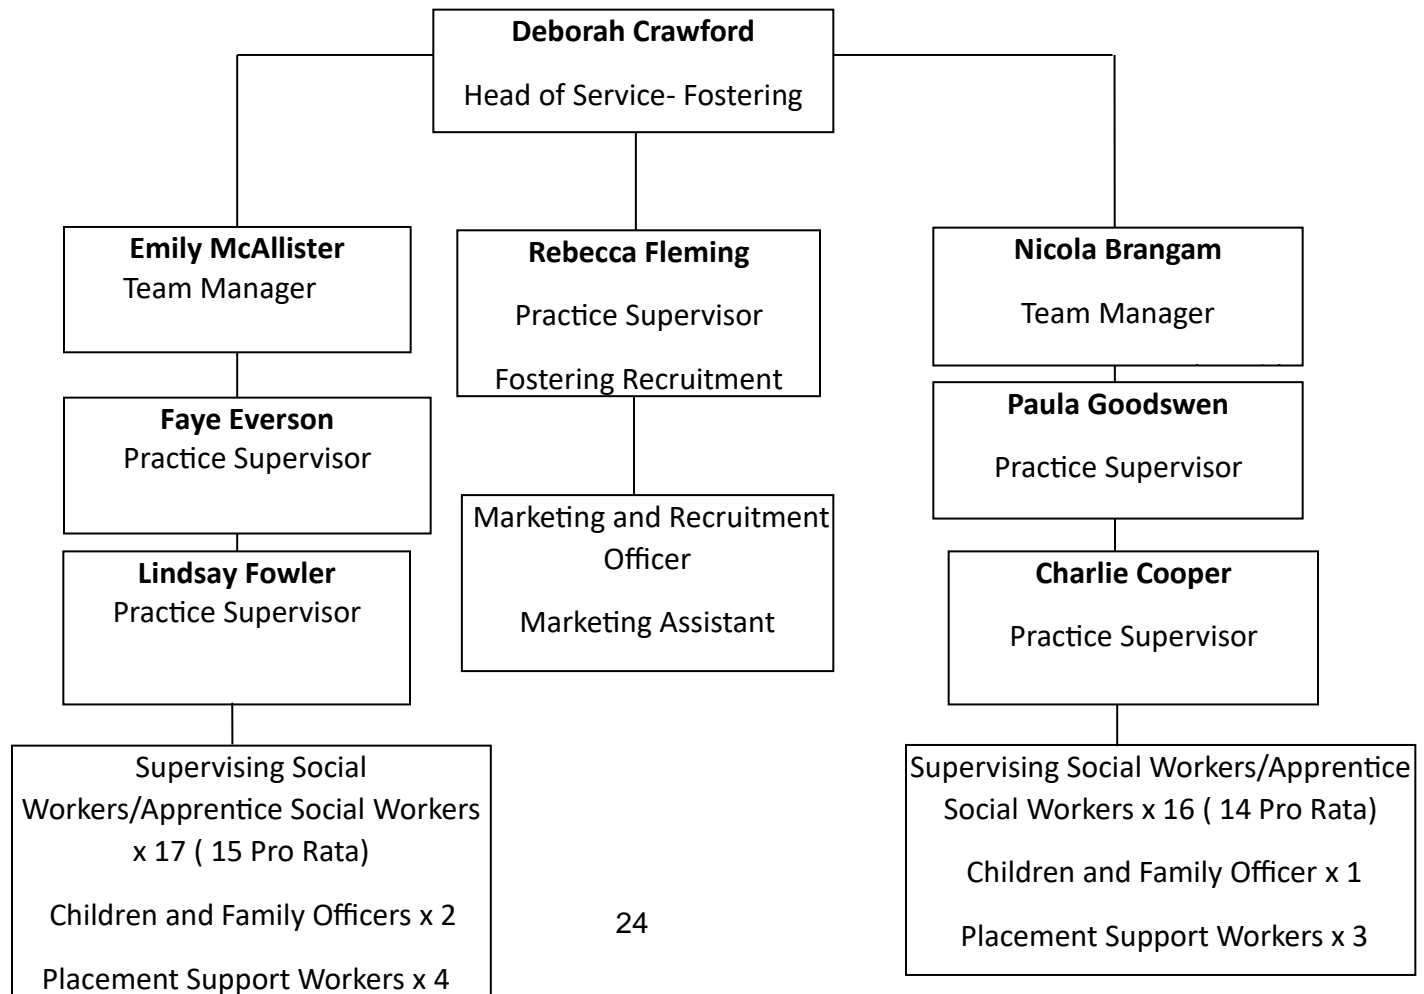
**Deborah Crawford**

Head of Service- Fostering

**Emily McAllister**
Team Manager

**Faye Everson**
Practice Supervisor

**Lindsay Fowler**
Practice Supervisor

Supervising Social Workers/Apprentice Social Workers x 17 ( 15 Pro Rata)

Children and Family Officers x 2

Placement Support Workers x 4

**Rebecca Fleming**

Practice Supervisor

Fostering Recruitment

Marketing and Recruitment Officer

Marketing Assistant

**Nicola Brangam**

Team Manager

**Paula Goodswen**

Practice Supervisor

**Charlie Cooper**

Practice Supervisor

Supervising Social Workers/Apprentice Social Workers x 16 ( 14 Pro Rata)

Children and Family Officer x 1

Placement Support Workers x 3

24